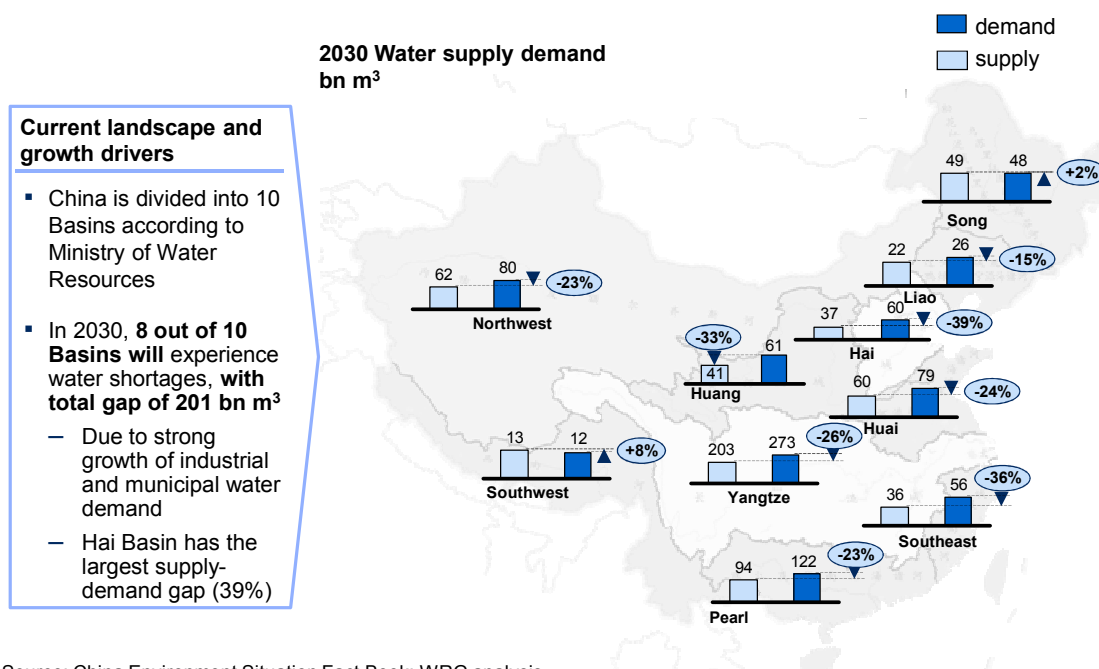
2030 Water supply demand
bn $m^3$

demand
supply

Current landscape and growth drivers

▪ China is divided into 10 Basins according to Ministry of Water Resources

▪ In 2030, **8 out of 10 Basins will** experience water shortages, **with total gap of 201 bn $m^3$**

– Due to strong growth of industrial and municipal water demand

– Hai Basin has the largest supply-demand gap (39%)

49 48 +2%
Song

22 26 -15%
Liao

62 80 -23%
Northwest

37 60 -39%
Hai

-33%
41 61
Huang

60 79 -24%
Huai

13 12 +8%
Southwest

203 273 -26%
Yangtze

36 56 -36%
Southeast

94 122 -23%
Pearl

Source: China Environment Situation Fact Book; WRG analysis